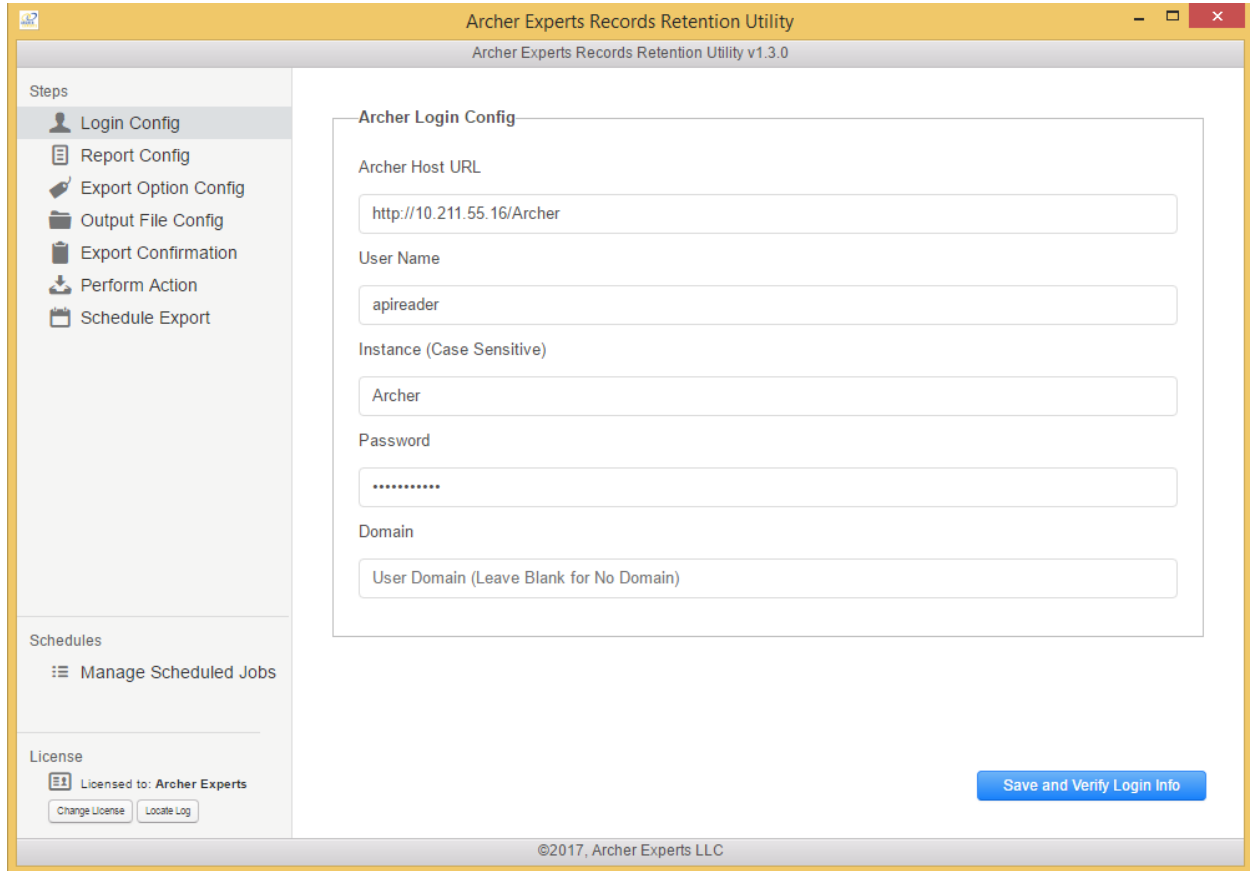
Archer Experts Records Retention Utility

Archer Experts Records Retention Utility v1.3.0

Steps
Login Config
Report Config
Export Option Config
Output File Config
Export Confirmation
Perform Action
Schedule Export

Schedules
Manage Scheduled Jobs

License
Licensed to: Archer Experts
Change License
Locate Log

Archer Login Config
Archer Host URL
http://10.211.55.16/Archer
User Name
apireader
Instance (Case Sensitive)
Archer
Password
•••••••••••
Domain
User Domain (Leave Blank for No Domain)

Save and Verify Login Info

©2017, Archer Experts LLC